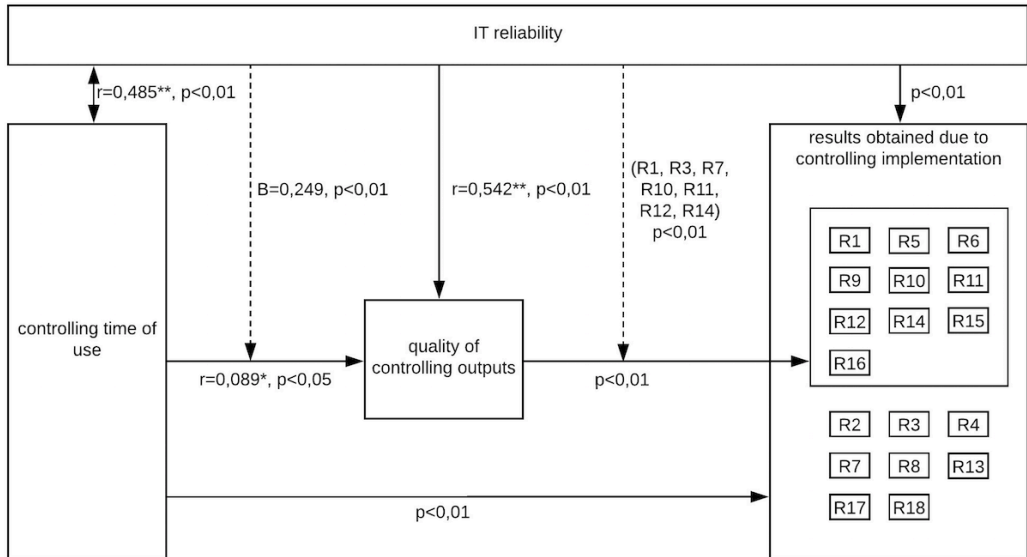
IT reliability

r=0,485**, p<0,01

B=0,249, p<0,01

r=0,542**, p<0,01

(R1, R3, R7, R10, R11, R12, R14) p<0,01

p<0,01

results obtained due to controlling implementation

R1 R5 R6
R9 R10 R11
R12 R14 R15
R16

controlling time of use

r=0,089*, p<0,05

quality of controlling outputs

p<0,01

R2 R3 R4
R7 R8 R13
R17 R18

p<0,01